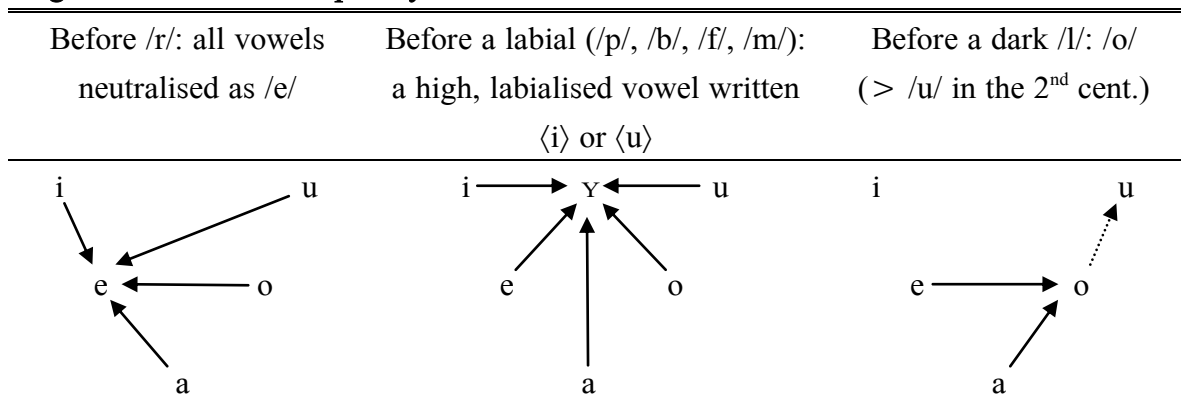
| Before /r/: all vowels neutralised as /e/ | Before a labial (/p/, /b/, /f/, /m/): a high, labialised vowel written ⟨i⟩ or ⟨u⟩ | Before a dark /l/: /o/ (> /u/ in the $2^{nd}$ cent.) |
|---|---|---|
| i u e o a | i ʏ u e o a | i u e o a |